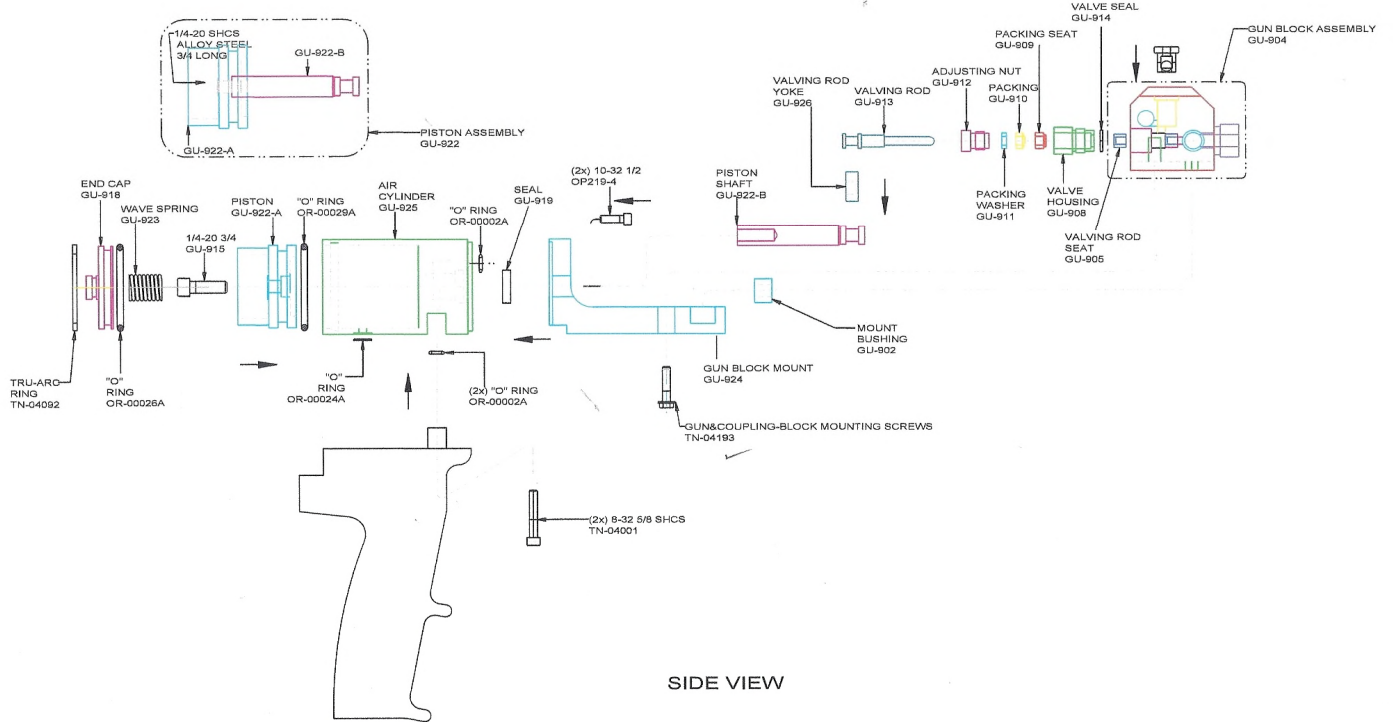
1/4-20 SHCS
ALLOY STEEL
3/4 LONG

GU-922-B

GU-922-A

PISTON ASSEMBLY
GU-922

VALVE SEAL
GU-914

PACKING SEAT
GU-909

GUN BLOCK ASSEMBLY
GU-904

ADJUSTING NUT
GU-912

VALVING ROD
YOKE
GU-926

VALVING ROD
GU-913

PACKING
GU-910

PACKING
WASHER
GU-911

VALVE
HOUSING
GU-908

VALVING ROD
SEAT
GU-905

END CAP
GU-918

WAVE SPRING
GU-923

PISTON
GU-922-A

"O" RING
OR-00029A

AIR
CYLINDER
GU-925

(2x) 10-32 1/2
OP219-4

SEAL
GU-919

"O" RING
OR-00002A

PISTON
SHAFT
GU-922-B

1/4-20 3/4
GU-915

MOUNT
BUSHING
GU-902

TRU-ARC
RING
TN-04092

"O"
RING
OR-00026A

"O"
RING
OR-00024A

(2x) "O" RING
OR-00002A

GUN BLOCK MOUNT
GU-924

GUN&COUPLING-BLOCK MOUNTING SCREWS
TN-04193

(2x) 8-32 5/8 SHCS
TN-04001

SIDE VIEW